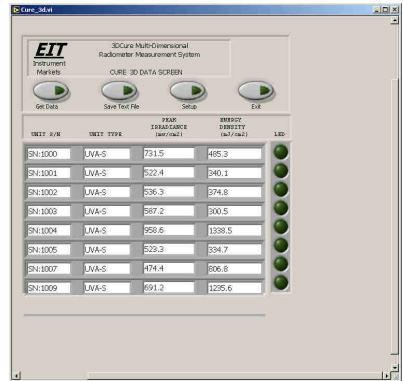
Cure_3d.vi

EIT
Instrument Markets

3DCure Multi-Dimensional Radiometer Measurement System

CURE 3D DATA SCREEN

Get Data
Save Text File
Setup
Exit

| UNIT S/N | UNIT TYPE | PEAK IRRADIANCE (mW/cm2) | ENERGY DENSITY (mJ/cm2) | LED |
|---|---|---|---|---|
| SN:1000 | UVA-S | 731.5 | 485.3 | |
| SN:1001 | UVA-S | 522.4 | 240.1 | |
| SN:1002 | UVA-S | 536.3 | 374.8 | |
| SN:1003 | UVA-S | 587.2 | 300.5 | |
| SN:1004 | UVA-S | 958.6 | 1338.5 | |
| SN:1005 | UVA-S | 523.3 | 334.7 | |
| SN:1007 | UVA-S | 474.4 | 806.8 | |
| SN:1009 | UVA-S | 691.2 | 1235.6 | |